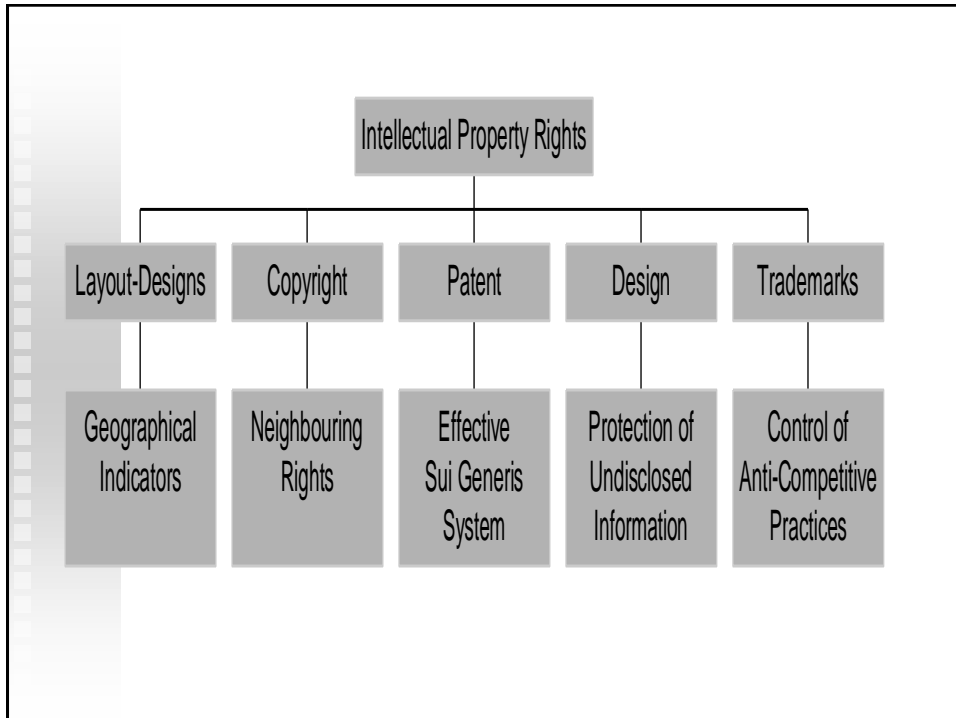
Intellectual Property Rights

Layout-Designs

Copyright

Patent

Design

Trademarks

Geographical Indicators

Neighbouring Rights

Effective Sui Generis System

Protection of Undisclosed Information

Control of Anti-Competitive Practices